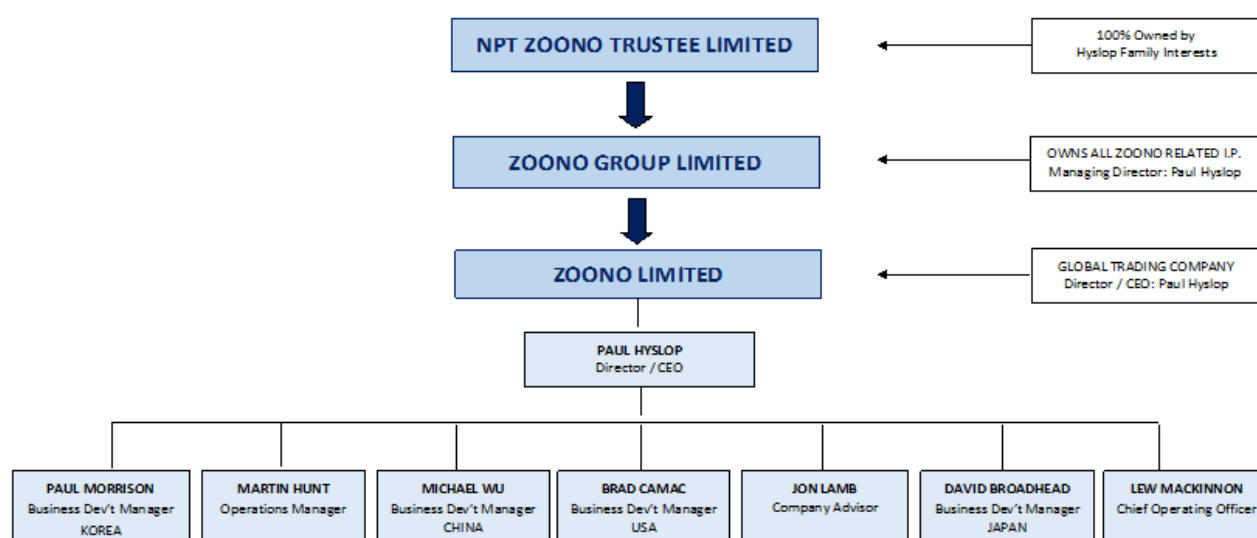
NPT ZOONO TRUSTEE LIMITED

100% Owned by
Hyslop Family Interests

ZOONO GROUP LIMITED

OWNS ALL ZOONO RELATED I.P.
Managing Director: Paul Hyslop

ZOONO LIMITED

GLOBAL TRADING COMPANY
Director / CEO: Paul Hyslop

PAUL HYSLOP
Director / CEO

PAUL MORRISON
Business Dev't Manager
KOREA

MARTIN HUNT
Operations Manager

MICHAEL WU
Business Dev't Manager
CHINA

BRAD CAMAC
Business Dev't Manager
USA

JON LAMB
Company Advisor

DAVID BROADHEAD
Business Dev't Manager
JAPAN

LEW MACKINNON
Chief Operating Officer